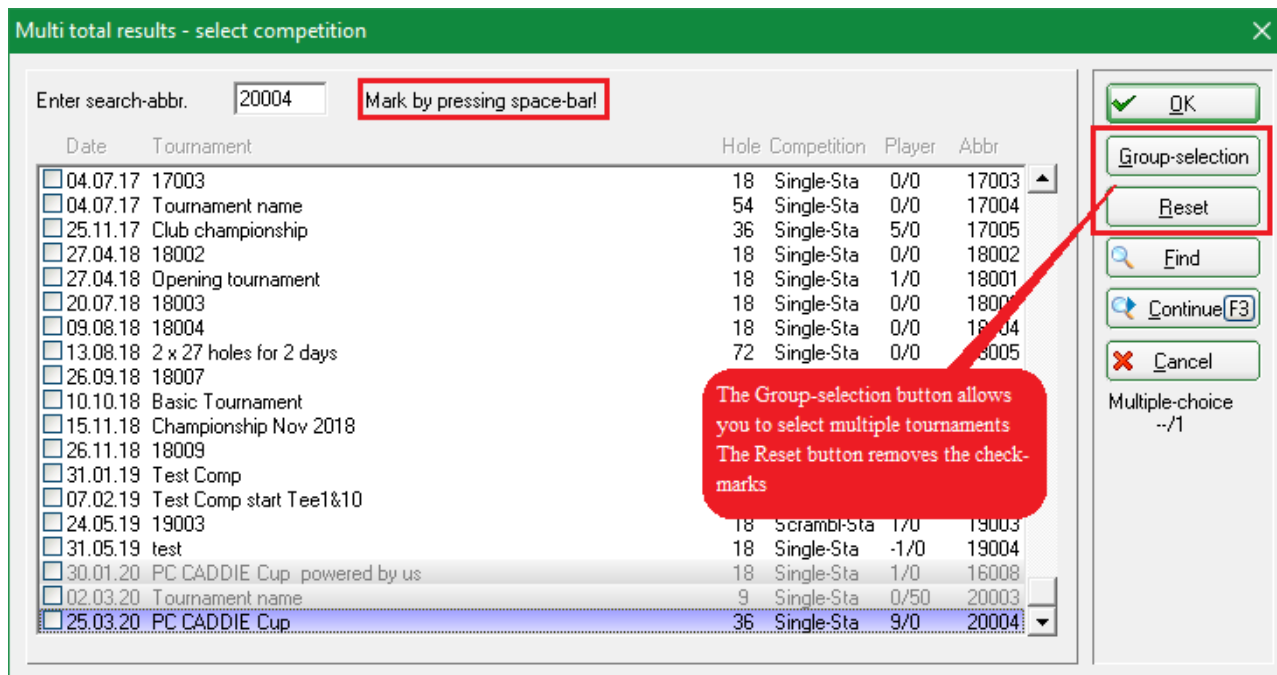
Multi total results - select competition

Enter search-abbr. 20004 Mark by pressing space-bar!

| Date | Tournament | Hole | Competition | Player | Abbr |
|---|---|---|---|---|---|
| 04.07.17 | 17003 | 18 | Single-Sta | 0/0 | 17003 |
| 04.07.17 | Tournament name | 54 | Single-Sta | 0/0 | 17004 |
| 25.11.17 | Club championship | 36 | Single-Sta | 5/0 | 17005 |
| 27.04.18 | 18002 | 18 | Single-Sta | 0/0 | 18002 |
| 27.04.18 | Opening tournament | 18 | Single-Sta | 1/0 | 18001 |
| 20.07.18 | 18003 | 18 | Single-Sta | 0/0 | 1800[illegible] |
| 09.08.18 | 18004 | 18 | Single-Sta | 0/0 | 18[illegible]04 |
| 13.08.18 | 2 x 27 holes for 2 days | 72 | Single-Sta | 0/0 | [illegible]8005 |
| 26.09.18 | 18007 | | | | |
| 10.10.18 | Basic Tournament | | | | |
| 15.11.18 | Championship Nov 2018 | | | | |
| 26.11.18 | 18009 | | | | |
| 31.01.19 | Test Comp | | | | |
| 07.02.19 | Test Comp start Tee1&10 | | | | |
| 24.05.19 | 19003 | 18 | Scrambl-Sta | 1/0 | 19003 |
| 31.05.19 | test | 18 | Single-Sta | -1/0 | 19004 |
| 30.01.20 | PC CADDIE Cup powered by us | 18 | Single-Sta | 1/0 | 16008 |
| 02.03.20 | Tournament name | 9 | Single-Sta | 0/50 | 20003 |
| 25.03.20 | PC CADDIE Cup | 36 | Single-Sta | 9/0 | 20004 |

OK
Group-selection
Reset
Find
Continue F3
Cancel
Multiple-choice --/1

The Group-selection button allows you to select multiple tournaments The Reset button removes the check-marks